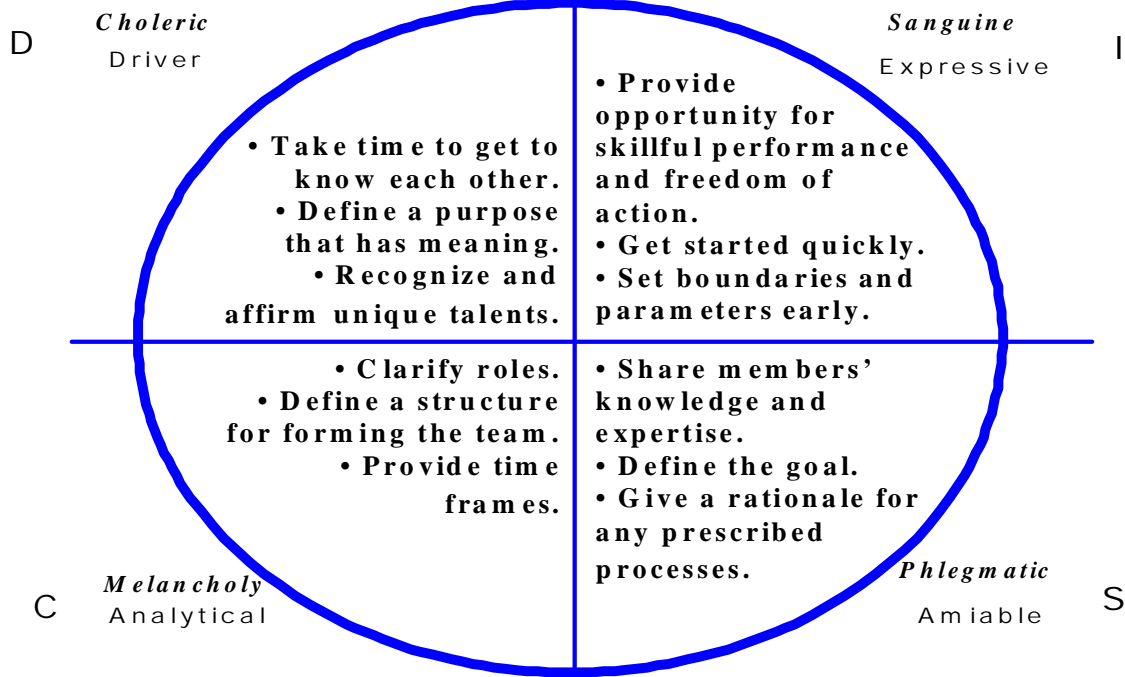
D Choleric
Driver

Sanguine I
Expressive

• Take time to get to know each other.
• Define a purpose that has meaning.
• Recognize and affirm unique talents.

• Provide opportunity for skillful performance and freedom of action.
• Get started quickly.
• Set boundaries and parameters early.

• Clarify roles.
• Define a structure for forming the team.
• Provide time frames.

• Share members' knowledge and expertise.
• Define the goal.
• Give a rationale for any prescribed processes.

C Melancholy
Analytical

Phlegmatic S
Amiable